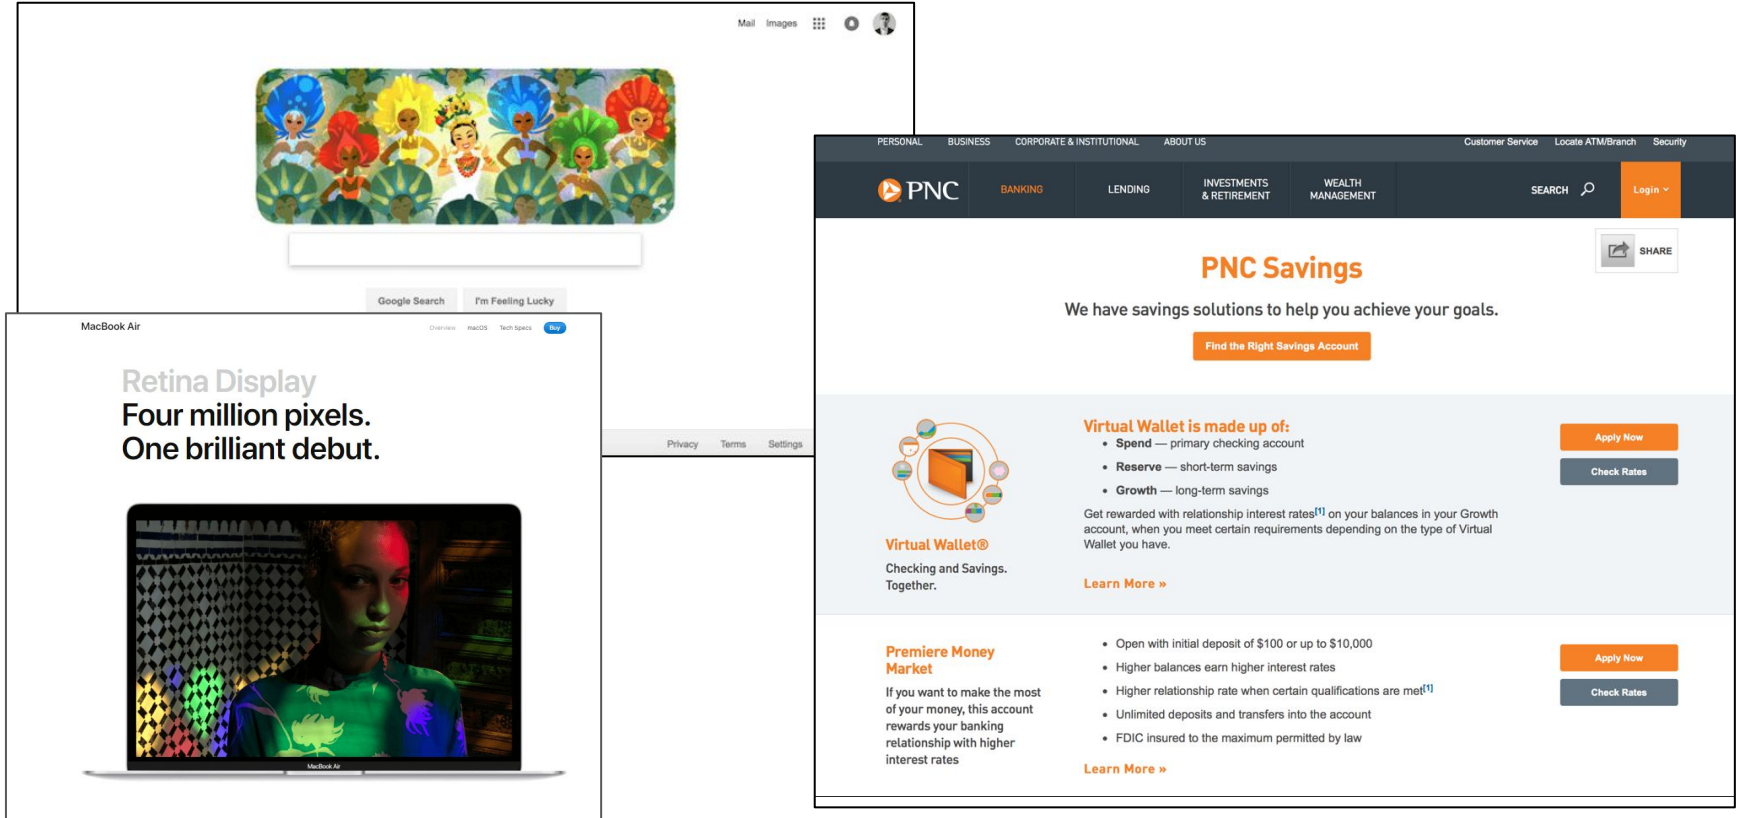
Mail Images

Google Search I'm Feeling Lucky

Privacy Terms Settings

MacBook Air

Overview macOS Tech Specs Buy

Retina Display
Four million pixels.
One brilliant debut.

MacBook Air

PERSONAL BUSINESS CORPORATE & INSTITUTIONAL ABOUT US Customer Service Locate ATM/Branch Security

PNC BANKING LENDING INVESTMENTS & RETIREMENT WEALTH MANAGEMENT SEARCH Login

SHARE

PNC Savings

We have savings solutions to help you achieve your goals.

Find the Right Savings Account

Virtual Wallet®

Checking and Savings. Together.

Virtual Wallet is made up of:
• Spend — primary checking account
• Reserve — short-term savings
• Growth — long-term savings

Get rewarded with relationship interest rates$^{[1]}$ on your balances in your Growth account, when you meet certain requirements depending on the type of Virtual Wallet you have.

Learn More »

Apply Now
Check Rates

Premiere Money Market

If you want to make the most of your money, this account rewards your banking relationship with higher interest rates

• Open with initial deposit of $100 or up to $10,000
• Higher balances earn higher interest rates
• Higher relationship rate when certain qualifications are met$^{[1]}$
• Unlimited deposits and transfers into the account
• FDIC insured to the maximum permitted by law

Learn More »

Apply Now
Check Rates